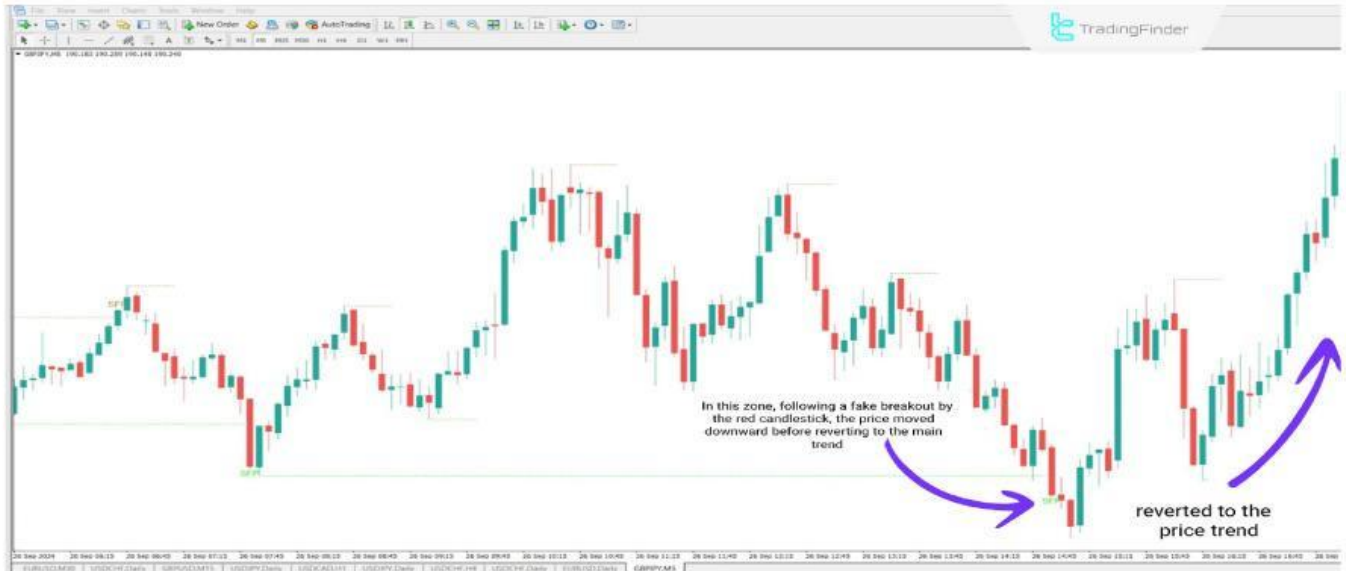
File View Insert Charts Tools Window Help

New Order AutoTrading

M1 M5 M15 M30 H1 H4 D1 W1 MN

GBPJPY,M5 190.182 190.200 190.148 190.240

TradingFinder

SFP

SFP

SFP

In this zone, following a fake breakout by the red candlestick, the price moved downward before reverting to the main trend

reverted to the price trend

26 Sep 2024 26 Sep 06:15 26 Sep 06:45 26 Sep 07:15 26 Sep 07:45 26 Sep 08:15 26 Sep 08:45 26 Sep 09:15 26 Sep 09:45 26 Sep 10:15 26 Sep 10:45 26 Sep 11:15 26 Sep 11:45 26 Sep 12:15 26 Sep 12:45 26 Sep 13:15 26 Sep 13:45 26 Sep 14:15 26 Sep 14:45 26 Sep 15:15 26 Sep 15:45 26 Sep 16:15 26 Sep 16:45 26 Sep

EURUSD,M30 USDCHF,Daily GBPUSD,M15 USDJPY,Daily USDCAD,H1 USDCHF,Daily USDJPY,Daily USDCHF,Daily EURUSD,Daily GBPJPY,M5